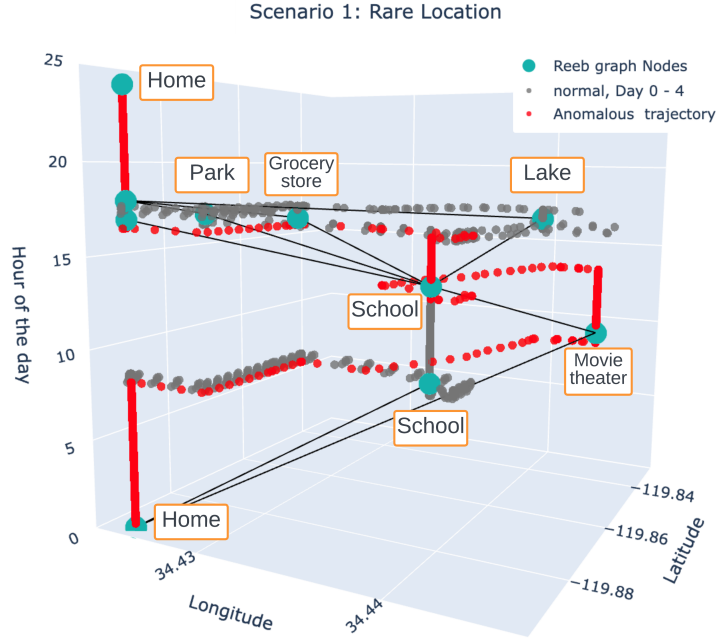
Scenario 1: Rare Location

Reeb graph Nodes
normal, Day 0 - 4
Anomalous trajectory

Home
Park
Grocery store
Lake
School
Movie theater
School
Home

Hour of the day
25
20
15
10
5
0

34.43
Longitude
34.44

−119.84
−119.86
−119.88
Latitude